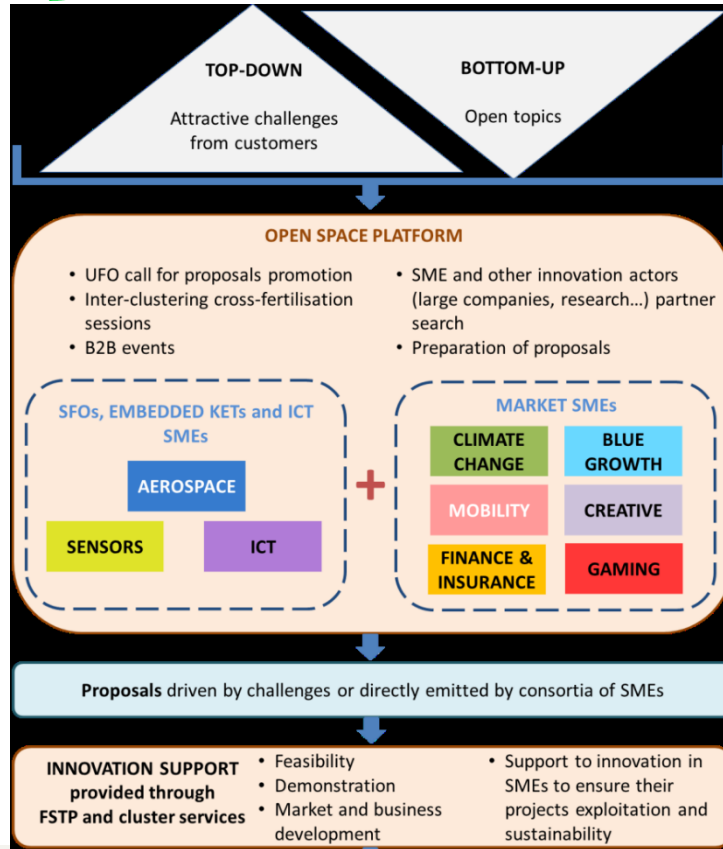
TOP-DOWN

Attractive challenges from customers

BOTTOM-UP

Open topics

OPEN SPACE PLATFORM

- UFO call for proposals promotion
- Inter-clustering cross-fertilisation sessions
- B2B events

- SME and other innovation actors (large companies, research…) partner search
- Preparation of proposals

SFOs, EMBEDDED KETs and ICT SMEs

AEROSPACE

SENSORS

ICT

+

MARKET SMEs

CLIMATE CHANGE

BLUE GROWTH

MOBILITY

CREATIVE

FINANCE & INSURANCE

GAMING

Proposals driven by challenges or directly emitted by consortia of SMEs

INNOVATION SUPPORT provided through FSTP and cluster services

- Feasibility
- Demonstration
- Market and business development

- Support to innovation in SMEs to ensure their projects exploitation and sustainability